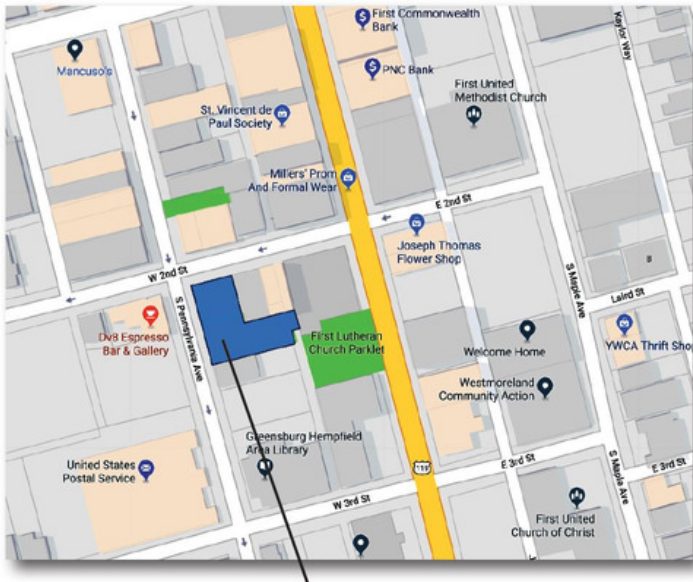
First Commonwealth Bank
Mancuso's
PNC Bank
First United Methodist Church
Kaylor Way
St. Vincent de Paul Society
Millers' Prom And Formal Wear
E 2nd St
Joseph Thomas Flower Shop
W 2nd St
S Maple Ave
Laird St
S Pennsylvania Ave
Dv8 Espresso Bar & Gallery
First Lutheran Church Parklet
Welcome Home
YWCA Thrift Shop
Westmoreland Community Action
Greensburg Hempfield Area Library
United States Postal Service
119
E 3rd St
S Maple Ave
E 3rd St
W 3rd St
First United Church of Christ